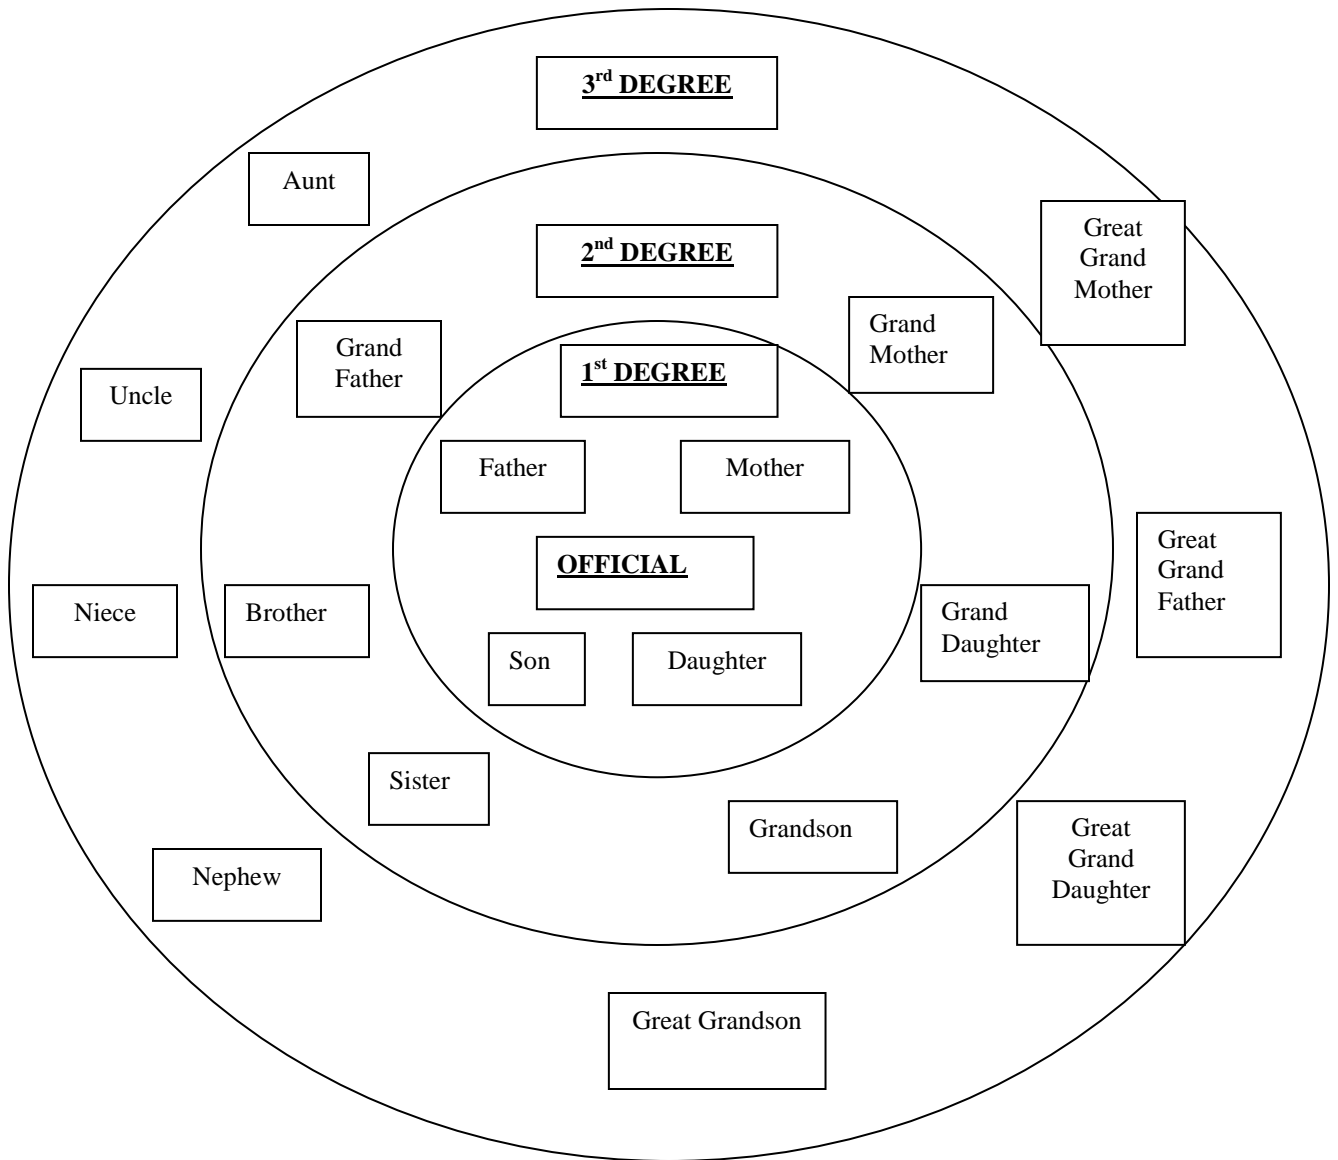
3rd DEGREE

Aunt

2nd DEGREE

Great Grand Mother

Grand Father

Grand Mother

1st DEGREE

Uncle

Father

Mother

OFFICIAL

Great Grand Father

Niece

Brother

Grand Daughter

Son

Daughter

Sister

Grandson

Great Grand Daughter

Nephew

Great Grandson